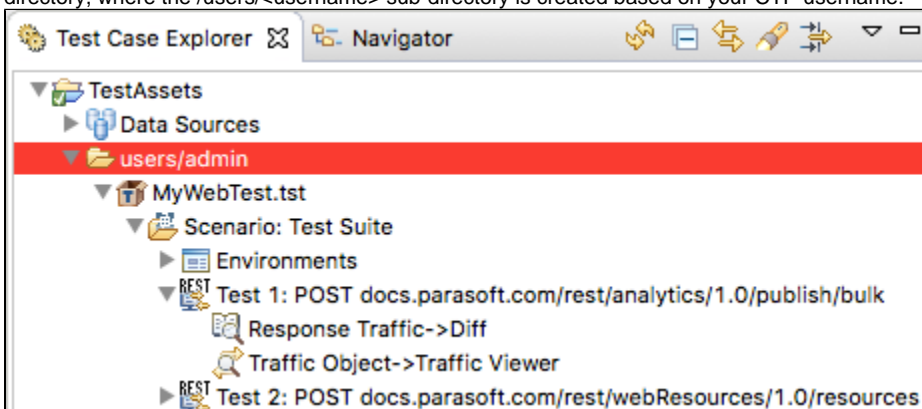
directory, where the /users/<username> sub-directory is created based on your CTP username.

Test Case Explorer ☒ Navigator

TestAssets
Data Sources
users/admin
MyWebTest.tst
Scenario: Test Suite
Environments
Test 1: POST docs.parasoft.com/rest/analytics/1.0/publish/bulk
Response Traffic->Diff
Traffic Object->Traffic Viewer
Test 2: POST docs.parasoft.com/rest/webResources/1.0/resources